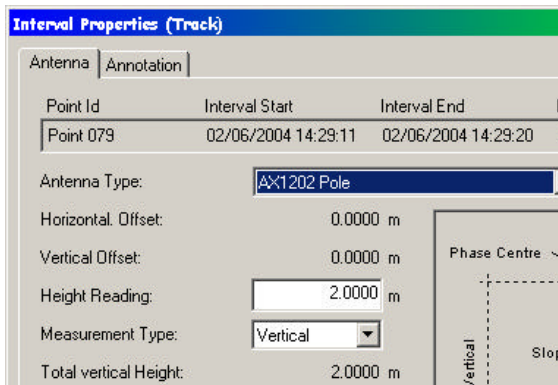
Interval Properties (Track)

Antenna | Annotation

| Point Id | Interval Start | Interval End |
|---|---|---|
| Point 079 | 02/06/2004 14:29:11 | 02/06/2004 14:29:20 |

Antenna Type: AX1202 Pole

Horizontal. Offset: 0.0000 m

Vertical Offset: 0.0000 m

Height Reading: 2.0000 m

Measurement Type: Vertical

Total vertical Height: 2.0000 m

Phase Centre

Vertical

Slop